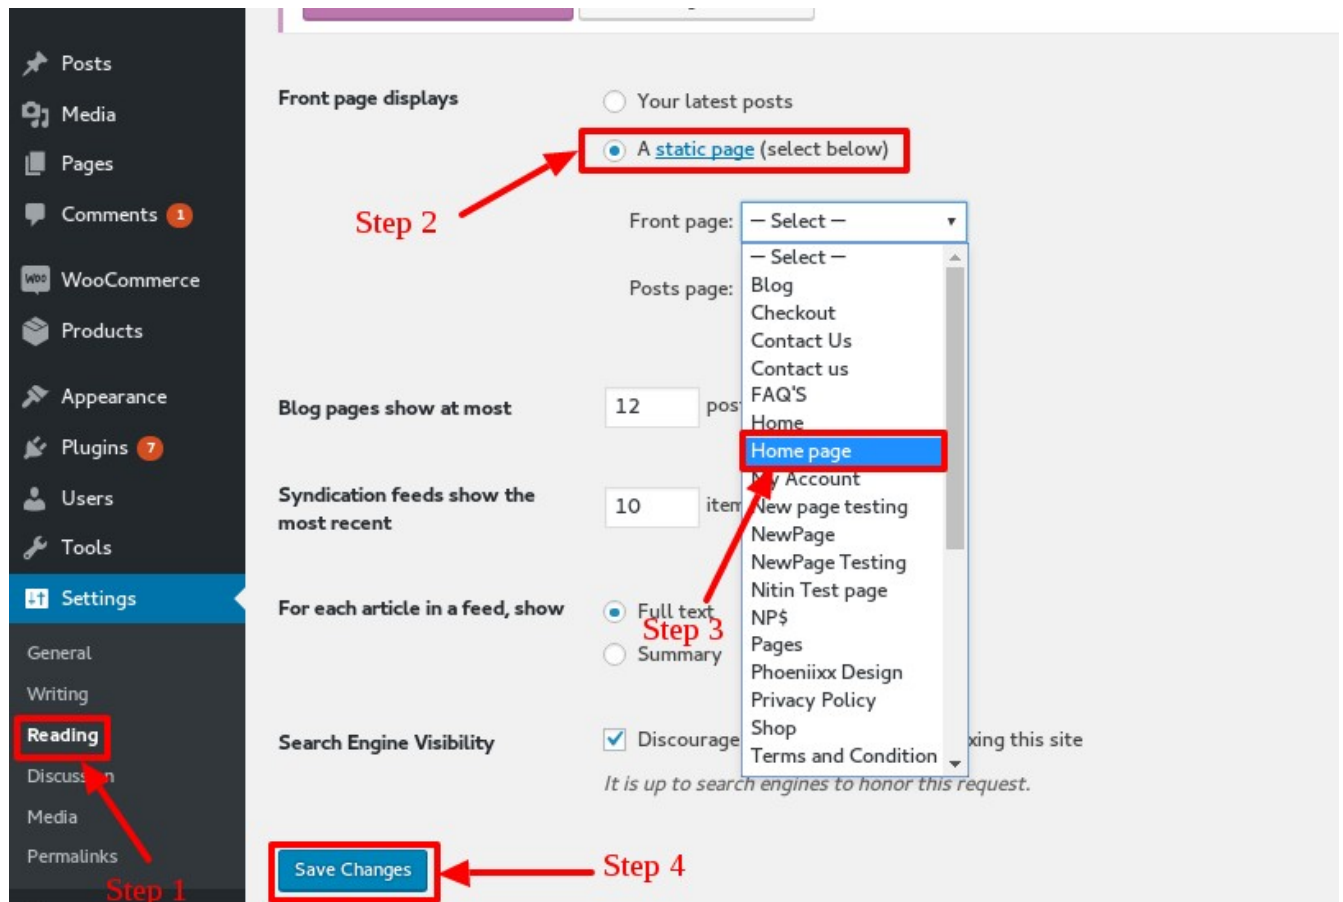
Posts
Media
Pages
Comments 1
WooCommerce
Products
Appearance
Plugins 7
Users
Tools
Settings
General
Writing
Reading
Discuss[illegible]n
Media
Permalinks
Step 1

Front page displays
Your latest posts
A static page (select below)
Step 2
Front page: — Select —
Posts page:
— Select —
Blog
Checkout
Contact Us
Contact us
FAQ'S
Home
Home page
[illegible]y Account
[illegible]ew page testing
NewPage
NewPage Testing
Nitin Test page
NP$
Pages
Phoeniixx Design
Privacy Policy
Shop
Terms and Condition

Blog pages show at most
12
pos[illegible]

Syndication feeds show the most recent
10
item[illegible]

For each article in a feed, show
Full text
Step 3
Summary

Search Engine Visibility
Discourage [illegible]xing this site
It is up to search engines to honor this request.

Save Changes
Step 4